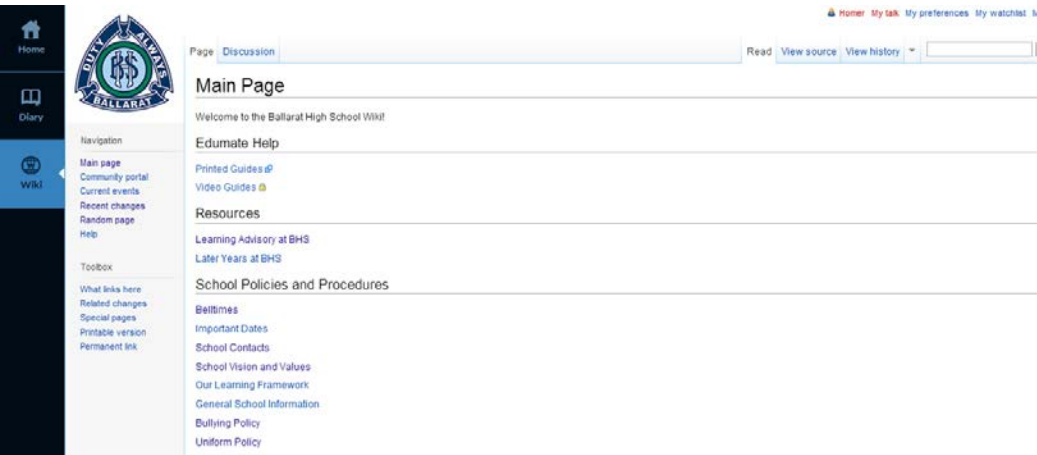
Home

Diary

Wiki

DUTY ALWAYS
BHS
BALLARAT

Homer My talk My preferences My watchlist

Page Discussion

Read View source View history

Main Page

Welcome to the Ballarat High School Wiki!

Edumate Help

Printed Guides

Video Guides

Resources

Learning Advisory at BHS

Later Years at BHS

School Policies and Procedures

Belltimes

Important Dates

School Contacts

School Vision and Values

Our Learning Framework

General School Information

Bullying Policy

Uniform Policy

Navigation

Main page
Community portal
Current events
Recent changes
Random page
Help

Toolbox

What links here
Related changes
Special pages
Printable version
Permanent link